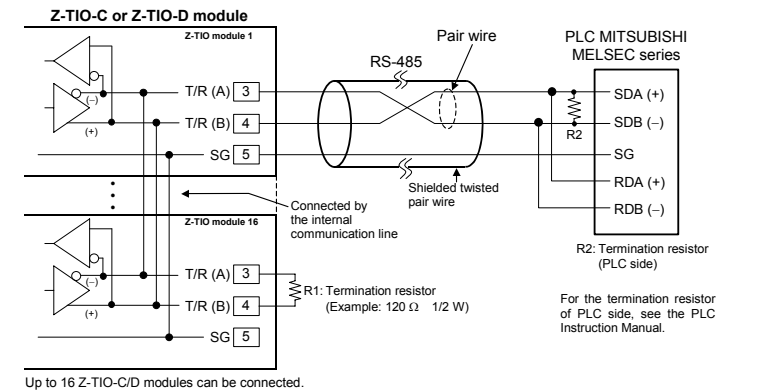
Z-TIO-C or Z-TIO-D module

Z-TIO module 1

(−)

(+)

T/R (A) 3

T/R (B) 4

SG 5

RS-485

Pair wire

PLC MITSUBISHI MELSEC series

SDA (+)

SDB (−)

R2

SG

RDA (+)

RDB (−)

Shielded twisted pair wire

Connected by the internal communication line

Z-TIO module 16

(−)

(+)

T/R (A) 3

T/R (B) 4

SG 5

R1: Termination resistor (Example: 120 Ω 1/2 W)

R2: Termination resistor (PLC side)

For the termination resistor of PLC side, see the PLC Instruction Manual.

Up to 16 Z-TIO-C/D modules can be connected.